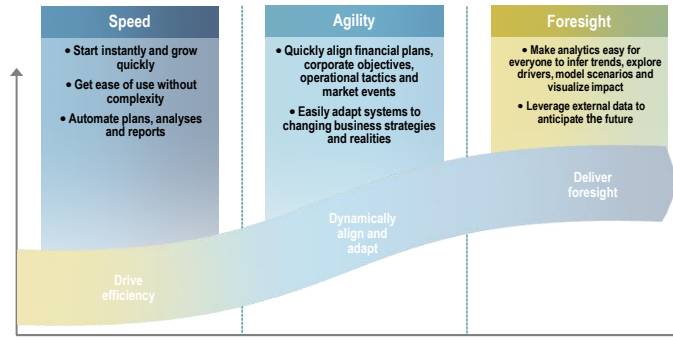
Speed

• Start instantly and grow quickly
• Get ease of use without complexity
• Automate plans, analyses and reports

Agility

• Quickly align financial plans, corporate objectives, operational tactics and market events
• Easily adapt systems to changing business strategies and realities

Foresight

• Make analytics easy for everyone to infer trends, explore drivers, model scenarios and visualize impact
• Leverage external data to anticipate the future

Drive efficiency

Dynamically align and adapt

Deliver foresight